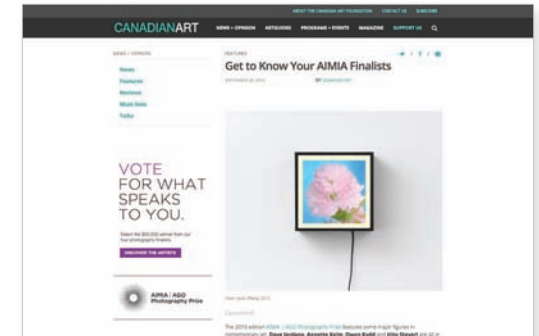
ABOUT THE CANADIAN ART FOUNDATION CONTACT US SUBSCRIBE

CANADIANART NEWS + OPINION ARTGUIDE PROGRAMS + EVENTS MAGAZINE SUPPORT US

NEWS + OPINION

News
Features
Reviews
Must-Sees
Talks

FEATURES

Get to Know Your AIMIA Finalists

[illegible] BY CANADIAN ART

VOTE FOR WHAT SPEAKS TO YOU.

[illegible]

DISCOVER THE ARTISTS

AIMIA | AGO Photography Prize

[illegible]

The 2013 edition AIMIA | AGO Photography Prize features some major figures in contemporary art: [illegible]